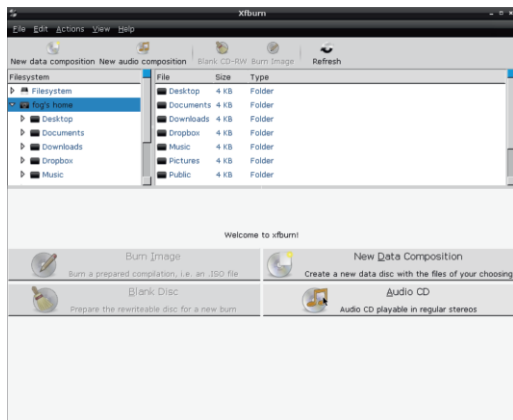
Xfburn

File Edit Actions View Help

New data composition New audio composition Blank CD-RW Burn Image Refresh

Filesystem
Filesystem
fog's home
Desktop
Documents
Downloads
Dropbox
Music

| File | Size | Type |
|---|---|---|
| Desktop | 4 KB | Folder |
| Documents | 4 KB | Folder |
| Downloads | 4 KB | Folder |
| Dropbox | 4 KB | Folder |
| Music | 4 KB | Folder |
| Pictures | 4 KB | Folder |
| Public | 4 KB | Folder |

Welcome to xfburn!

Burn Image
Burn a prepared compilation, i.e. an .ISO file

New Data Composition
Create a new data disc with the files of your choosing

Blank Disc
Prepare the rewriteable disc for a new burn

Audio CD
Audio CD playable in regular stereos